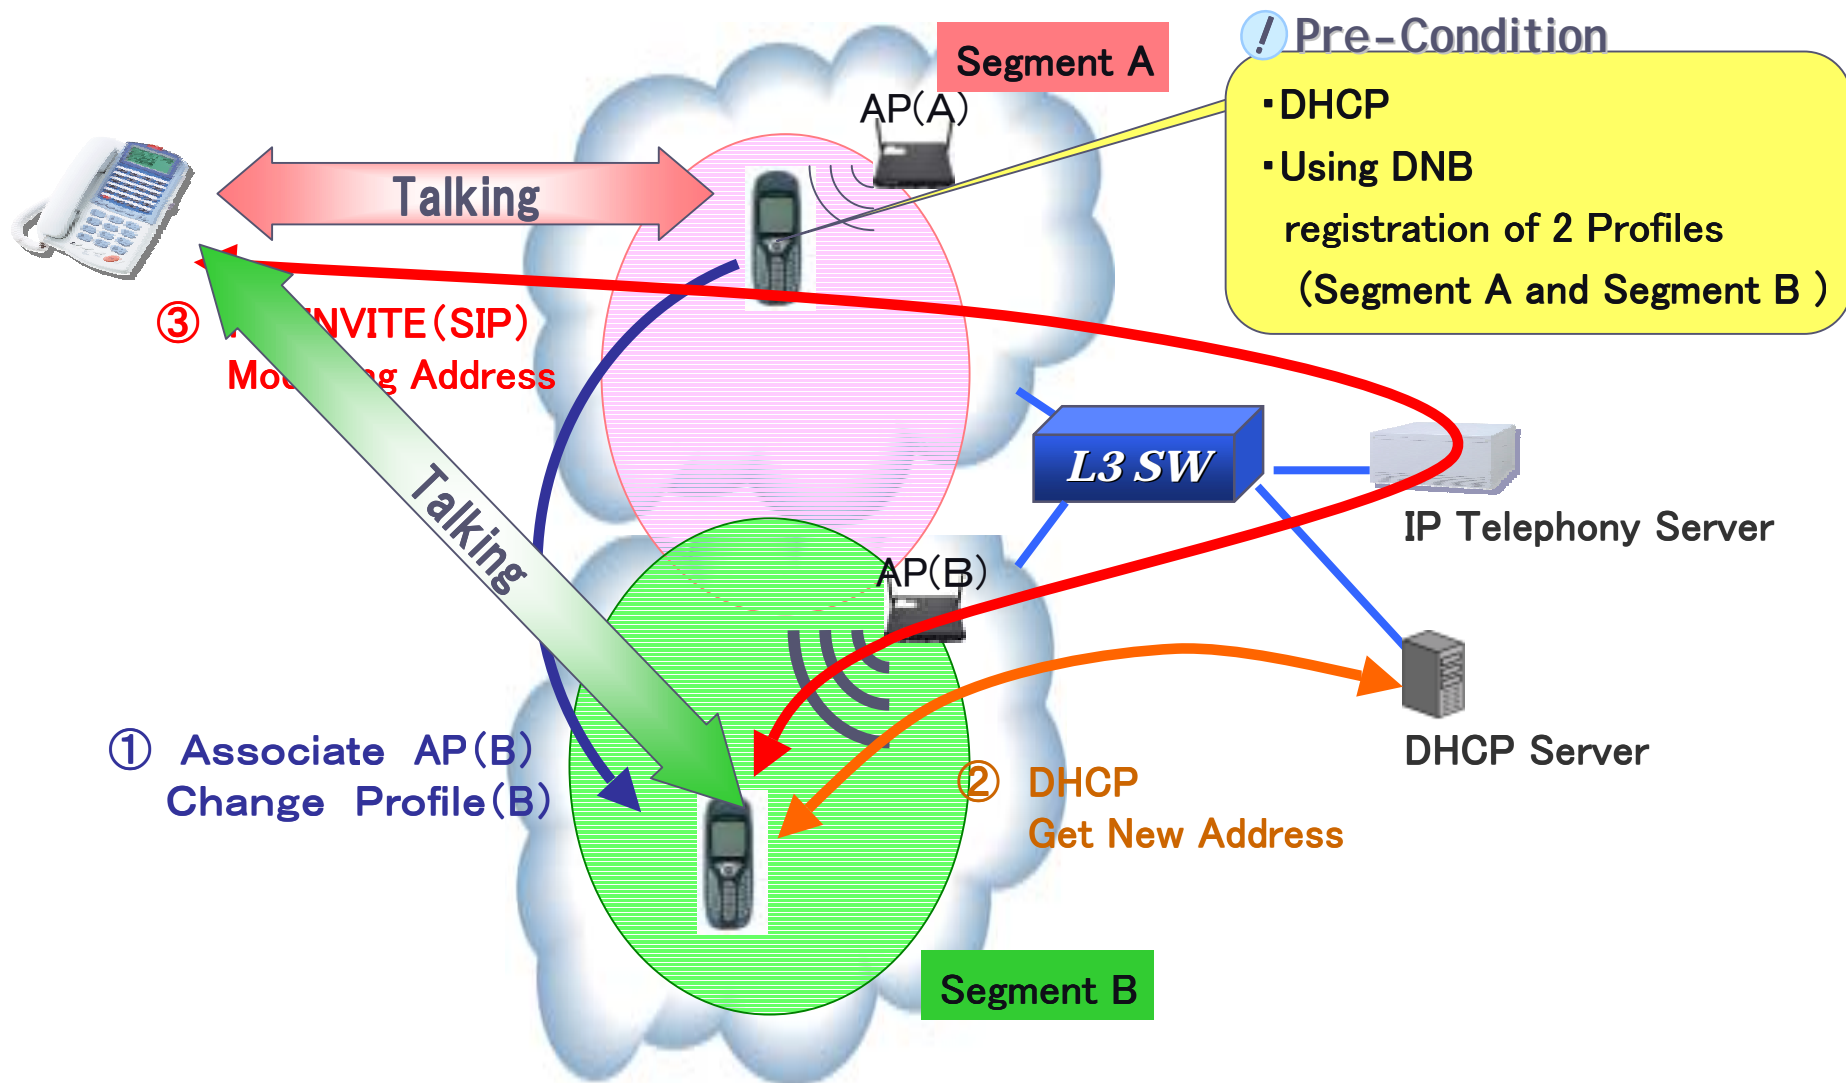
Pre-Condition

・DHCP
・Using DNB
registration of 2 Profiles
（Segment A and Segment B ）

Segment A

AP(A)

Talking

③ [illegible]NVITE（SIP）
Mo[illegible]g Address

L3 SW

IP Telephony Server

AP(B)

Talking

DHCP Server

① Associate AP(B)
Change Profile(B)

② DHCP
Get New Address

Segment B